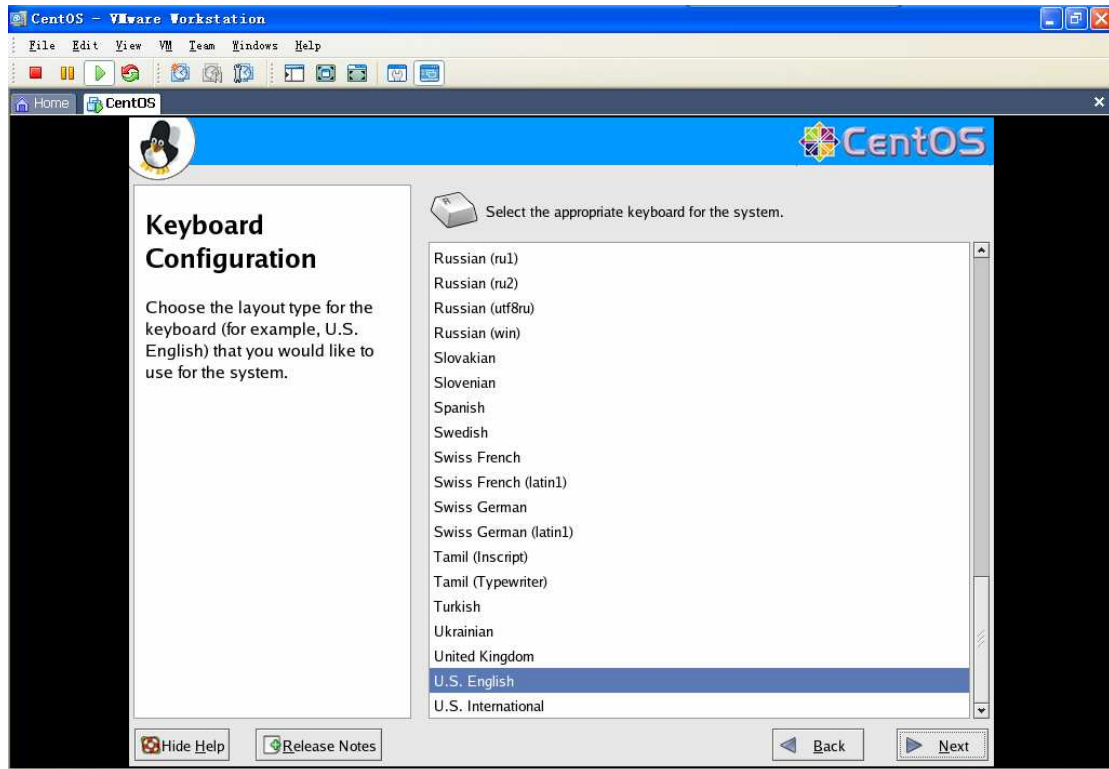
CentOS - VMware Workstation

File Edit View VM Team Windows Help

Home CentOS

CentOS

Keyboard Configuration

Choose the layout type for the keyboard (for example, U.S. English) that you would like to use for the system.

Select the appropriate keyboard for the system.

Russian (ru1)
Russian (ru2)
Russian (utf8ru)
Russian (win)
Slovakian
Slovenian
Spanish
Swedish
Swiss French
Swiss French (latin1)
Swiss German
Swiss German (latin1)
Tamil (Inscript)
Tamil (Typewriter)
Turkish
Ukrainian
United Kingdom
U.S. English
U.S. International

Hide Help
Release Notes
Back
Next